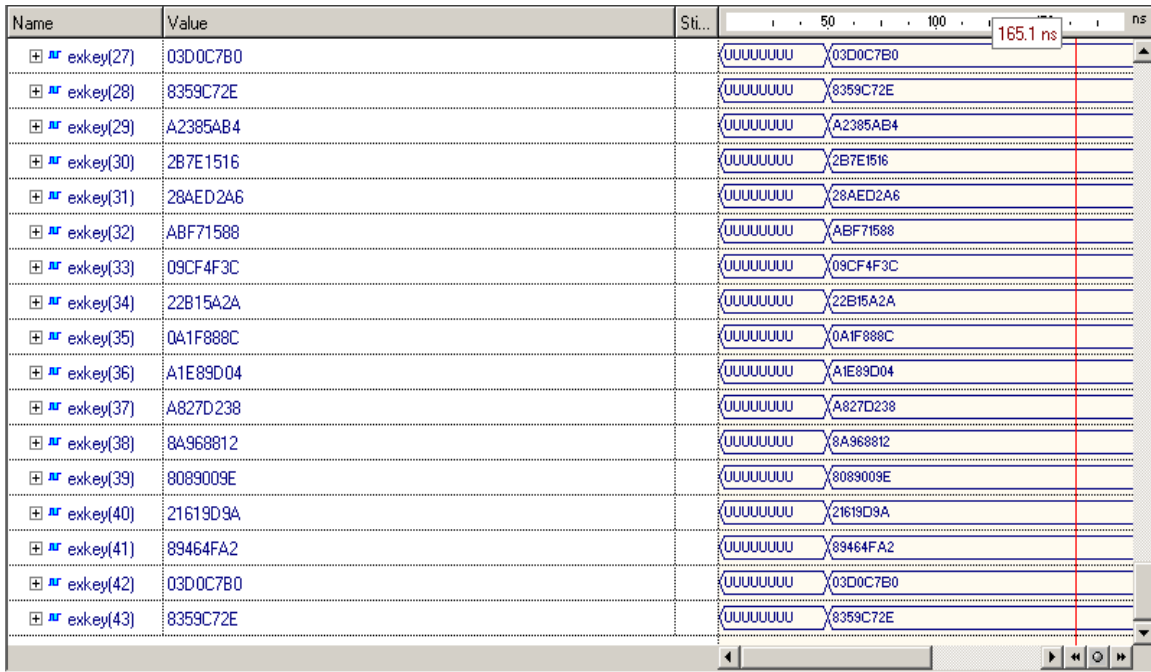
| Name | Value | Sti... | 50 100 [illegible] ns 165.1 ns |
|---|---|---|---|
| exkey(27) | 03D0C7B0 | | UUUUUUUU 03D0C7B0 |
| exkey(28) | 8359C72E | | UUUUUUUU 8359C72E |
| exkey(29) | A2385AB4 | | UUUUUUUU A2385AB4 |
| exkey(30) | 2B7E1516 | | UUUUUUUU 2B7E1516 |
| exkey(31) | 28AED2A6 | | UUUUUUUU 28AED2A6 |
| exkey(32) | ABF71588 | | UUUUUUUU ABF71588 |
| exkey(33) | 09CF4F3C | | UUUUUUUU 09CF4F3C |
| exkey(34) | 22B15A2A | | UUUUUUUU 22B15A2A |
| exkey(35) | 0A1F888C | | UUUUUUUU 0A1F888C |
| exkey(36) | A1E89D04 | | UUUUUUUU A1E89D04 |
| exkey(37) | A827D238 | | UUUUUUUU A827D238 |
| exkey(38) | 8A968812 | | UUUUUUUU 8A968812 |
| exkey(39) | 8089009E | | UUUUUUUU 8089009E |
| exkey(40) | 21619D9A | | UUUUUUUU 21619D9A |
| exkey(41) | 89464FA2 | | UUUUUUUU 89464FA2 |
| exkey(42) | 03D0C7B0 | | UUUUUUUU 03D0C7B0 |
| exkey(43) | 8359C72E | | UUUUUUUU 8359C72E |